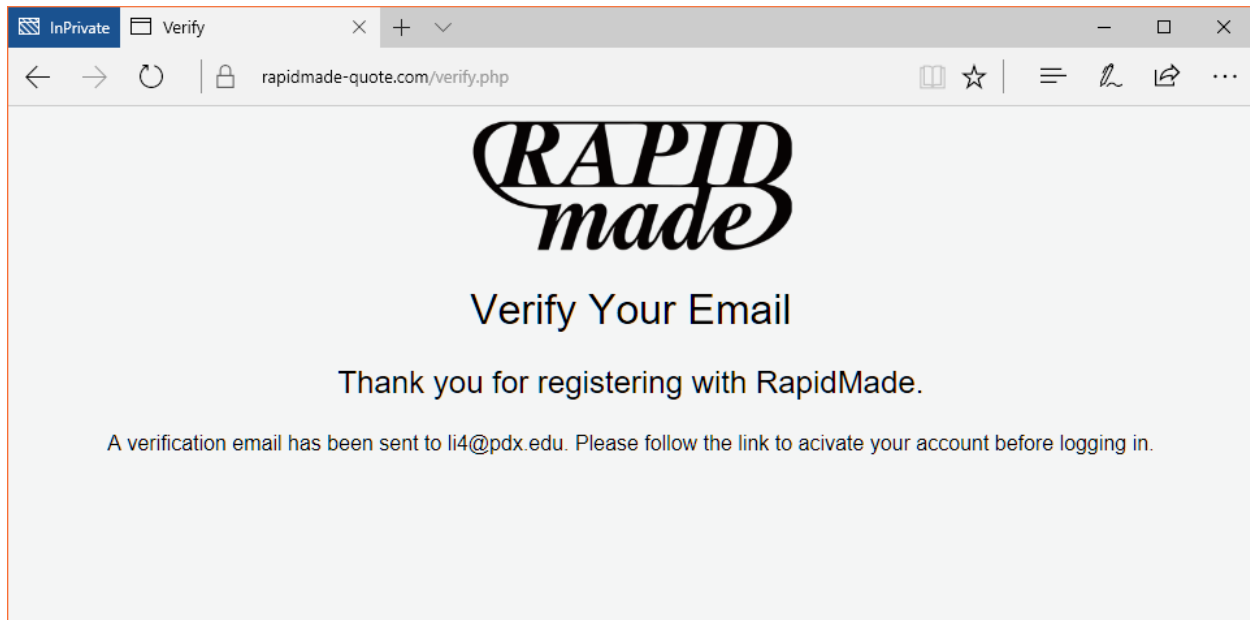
InPrivate Verify

rapidmade-quote.com/verify.php

RAPID made

Verify Your Email

Thank you for registering with RapidMade.

A verification email has been sent to li4@pdx.edu. Please follow the link to acivate your account before logging in.